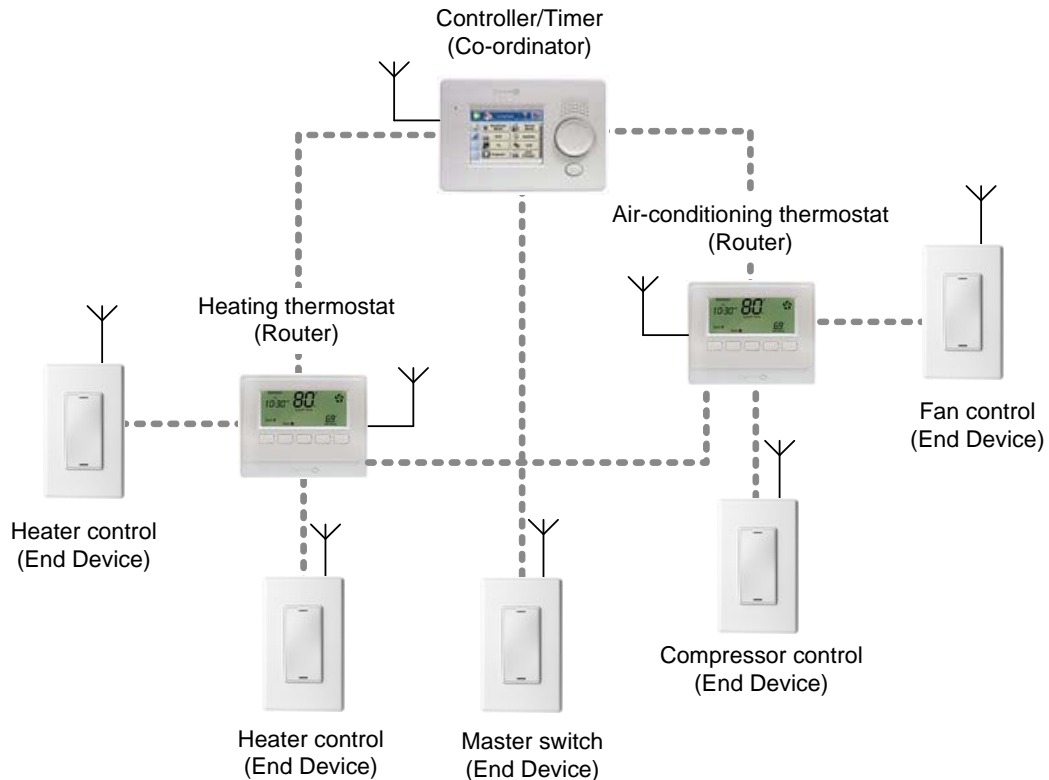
Controller/Timer
(Co-ordinator)

Air-conditioning thermostat
(Router)

Heating thermostat
(Router)

80
10:30
69

80
10:30
69

Fan control
(End Device)

Heater control
(End Device)

Compressor control
(End Device)

Heater control
(End Device)

Master switch
(End Device)